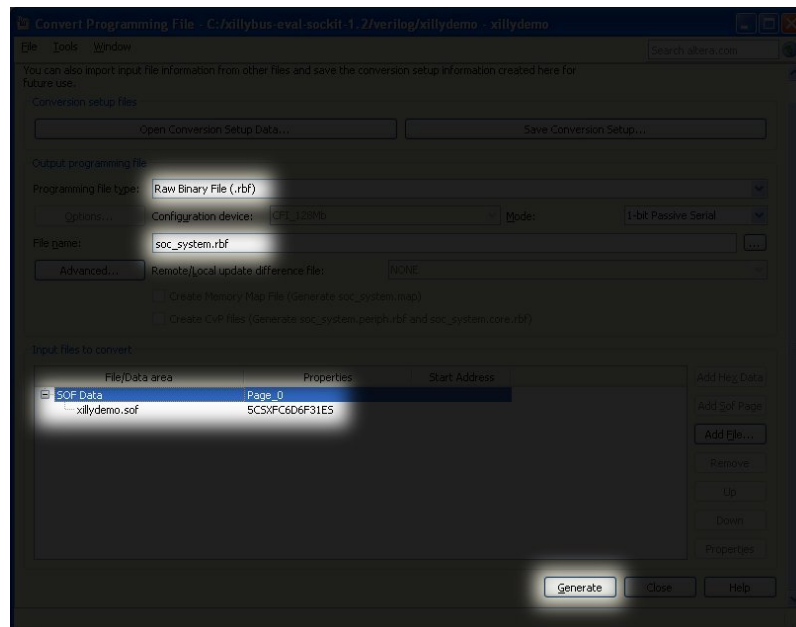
Convert Programming File - C:/xillybus-eval-sockit-1.2/verilog/xillydemo - xillydemo

File Tools Window

Search altera.com

You can also import input file information from other files and save the conversion setup information created here for future use.

Conversion setup files

Open Conversion Setup Data...

Save Conversion Setup...

Output programming file

Programming file type: Raw Binary File (.rbf)

Options... Configuration device: CFI_128Mb Mode: 1-bit Passive Serial

File name: soc_system.rbf

Advanced... Remote/Local update difference file: NONE

Create Memory Map File (Generate soc_system.map)

Create CvP files (Generate soc_system.periph.rbf and soc_system.core.rbf)

Input files to convert

| File/Data area | Properties | Start Address |
|---|---|---|
| SOF Data | Page_0 | |
| xillydemo.sof | 5CSXFC6D6F31ES | |

Add Hex Data

Add Sof Page

Add File...

Remove

Up

Down

Properties

Generate Close Help